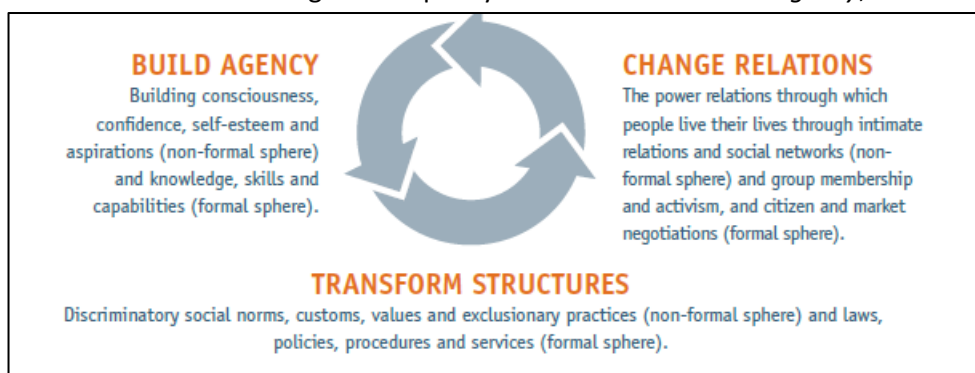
BUILD AGENCY
Building consciousness, confidence, self-esteem and aspirations (non-formal sphere) and knowledge, skills and capabilities (formal sphere).

CHANGE RELATIONS
The power relations through which people live their lives through intimate relations and social networks (non-formal sphere) and group membership and activism, and citizen and market negotiations (formal sphere).

TRANSFORM STRUCTURES
Discriminatory social norms, customs, values and exclusionary practices (non-formal sphere) and laws, policies, procedures and services (formal sphere).